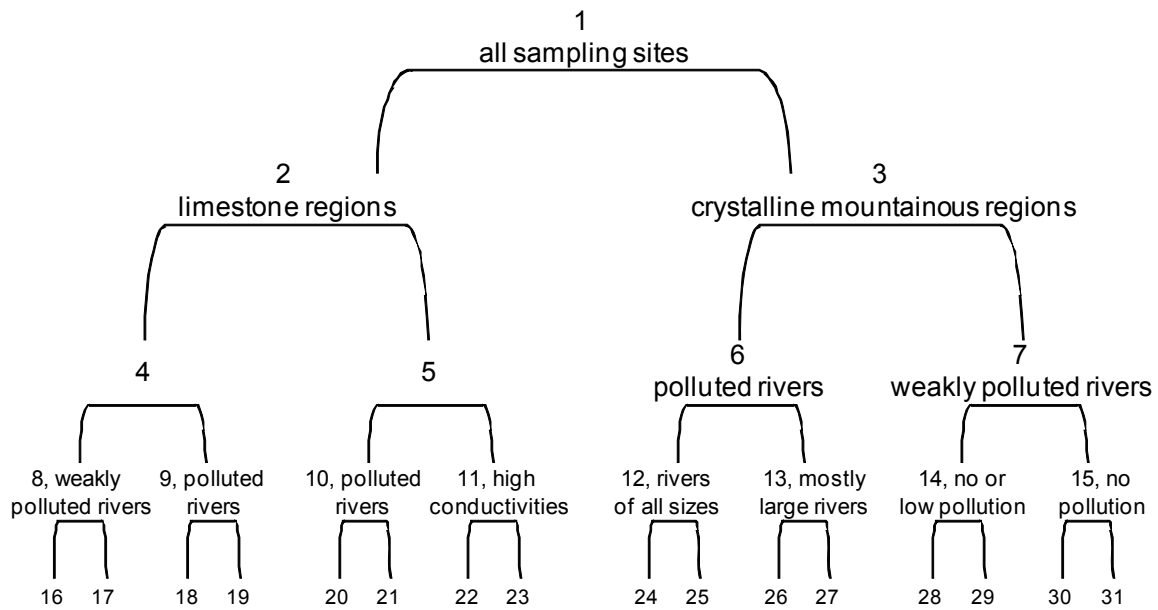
1
all sampling sites

2
limestone regions

3
crystalline mountainous regions

4

5

6
polluted rivers

7
weakly polluted rivers

8, weakly polluted rivers

9, polluted rivers

10, polluted rivers

11, high conductivities

12, rivers of all sizes

13, mostly large rivers

14, no or low pollution

15, no pollution

16 17 18 19 20 21 22 23 24 25 26 27 28 29 30 31